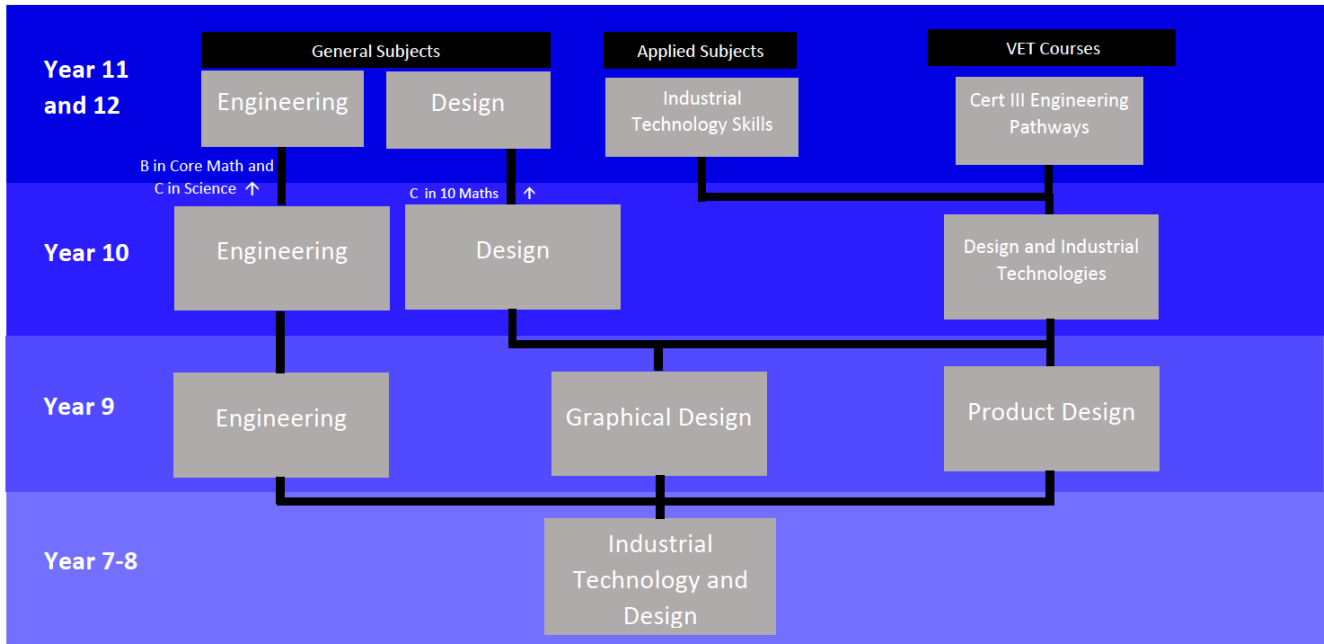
Year 11 and 12

General Subjects

Engineering

Design

Applied Subjects

Industrial Technology Skills

VET Courses

Cert III Engineering Pathways

B in Core Math and C in Science ↑

C in 10 Maths ↑

Year 10

Engineering

Design

Design and Industrial Technologies

Year 9

Engineering

Graphical Design

Product Design

Year 7-8

Industrial Technology and Design